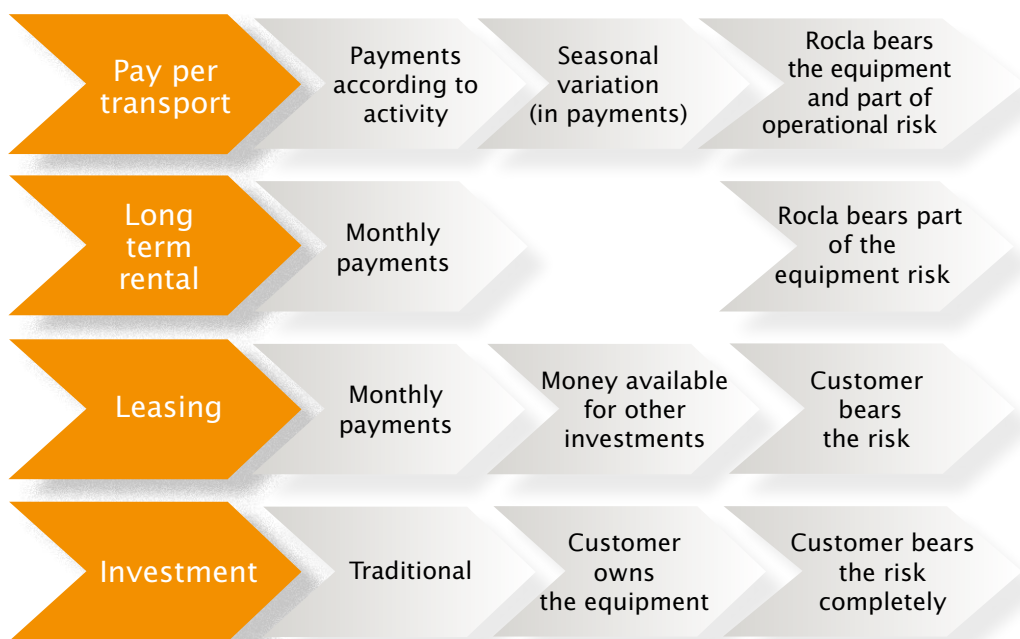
Pay per transport

Payments according to activity

Seasonal variation (in payments)

Rocla bears the equipment and part of operational risk

Long term rental

Monthly payments

Rocla bears part of the equipment risk

Leasing

Monthly payments

Money available for other investments

Customer bears the risk

Investment

Traditional

Customer owns the equipment

Customer bears the risk completely